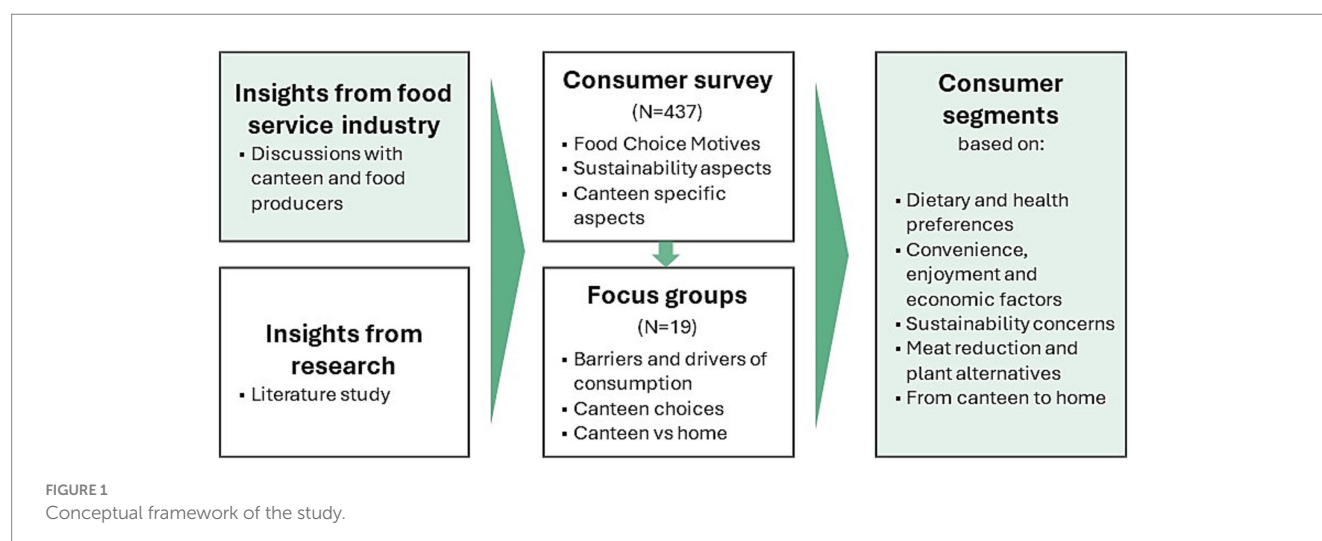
Insights from food service industry
▪ Discussions with canteen and food producers

Insights from research
▪ Literature study

Consumer survey
(N=437)
▪ Food Choice Motives
▪ Sustainability aspects
▪ Canteen specific aspects

Focus groups
(N=19)
▪ Barriers and drivers of consumption
▪ Canteen choices
▪ Canteen vs home

Consumer segments
based on:
▪ Dietary and health preferences
▪ Convenience, enjoyment and economic factors
▪ Sustainability concerns
▪ Meat reduction and plant alternatives
▪ From canteen to home

FIGURE 1
Conceptual framework of the study.